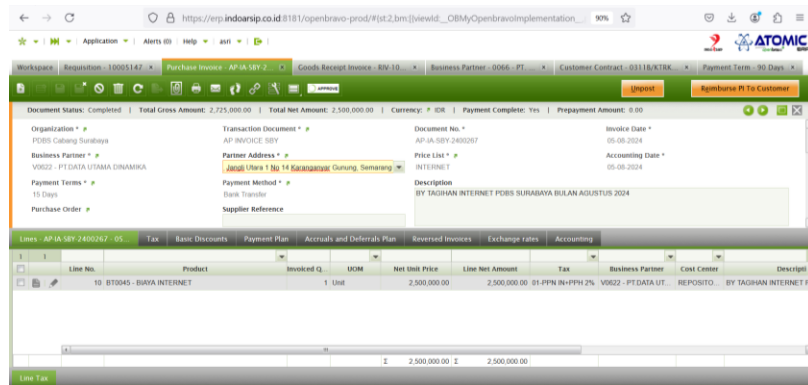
https://erp.indoarsip.co.id:8181/openbravo-prod/#{st:2,bm:[{viewId:_OBMyOpenbravoImplementation_ 90%

Application | Alerts (0) | Help | asri

ATOMIC

Workspace | Requisition - 10005147 × | Purchase Invoice - AP-IA-SBY-2... × | Goods Receipt Invoice - RIV-10... × | Business Partner - 0066 - PT.... × | Customer Contract - 0311B/KTRK... × | Payment Term - 90 Days ×

APPROVE

Unpost | Reimburse PI To Customer

Document Status: Completed | Total Gross Amount: 2,725,000.00 | Total Net Amount: 2,500,000.00 | Currency: IDR | Payment Complete: Yes | Prepayment Amount: 0.00

Organization *
PDBS Cabang Surabaya

Transaction Document *
AP INVOICE SBY

Document No. *
AP-IA-SBY-2400267

Invoice Date *
05-08-2024

Business Partner *
V0622 - PT.DATA UTAMA DINAMIKA

Partner Address *
Jangli Utara 1 No 14 Karanganyar Gunung, Semarang

Price List *
INTERNET

Accounting Date *
05-08-2024

Payment Terms *
15 Days

Payment Method *
Bank Transfer

Description
BY TAGIHAN INTERNET PDBS SURABAYA BULAN AGUSTUS 2024

Purchase Order

Supplier Reference

Lines - AP-IA-SBY-2400267 - 05... | Tax | Basic Discounts | Payment Plan | Accruals and Deferrals Plan | Reversed Invoices | Exchange rates | Accounting

| | Line No. | Product | Invoiced Q... | UOM | Net Unit Price | Line Net Amount | Tax | Business Partner | Cost Center | Descripti |
|---|---|---|---|---|---|---|---|---|---|---|
| | 10 | BT0045 - BIAYA INTERNET | 1 | Unit | 2,500,000.00 | 2,500,000.00 | 01-PPN IN+PPH 2% | V0622 - PT.DATA UT... | REPOSITO... | BY TAGIHAN INTERNET |

Σ 2,500,000.00 Σ 2,500,000.00

Line Tax